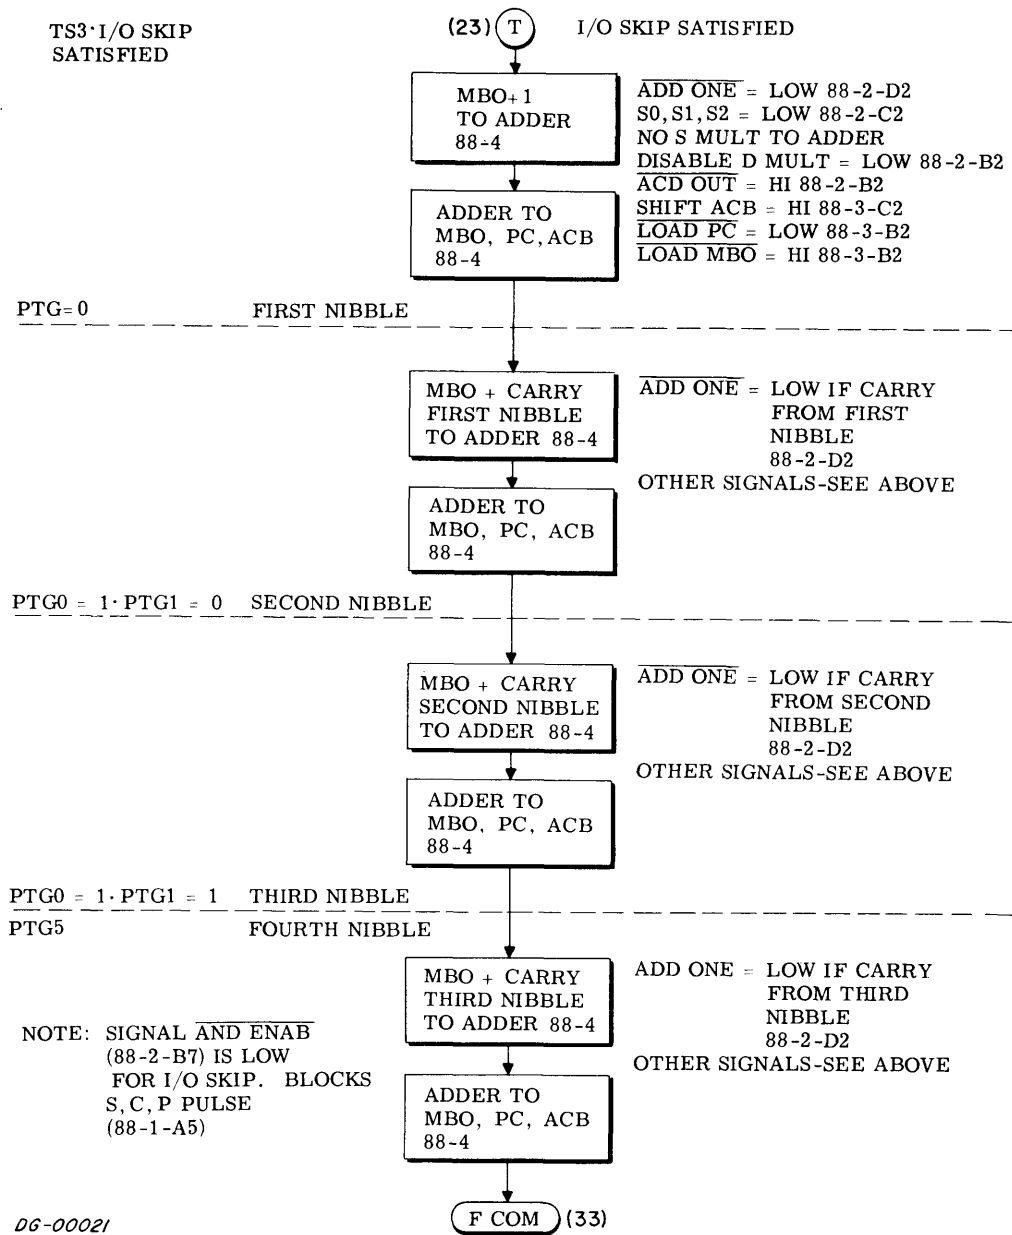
TS3·I/O SKIP SATISFIED

(23) T I/O SKIP SATISFIED

MBO+ 1 TO ADDER 88-4

$\overline{\text{ADD ONE}}$ = LOW 88-2-D2
S0, S1, S2 = LOW 88-2-C2
NO S MULT TO ADDER
DISABLE D MULT = LOW 88-2-B2
$\overline{\text{ACD OUT}}$ = HI 88-2-B2
$\overline{\text{SHIFT ACB}}$ = HI 88-3-C2
$\overline{\text{LOAD PC}}$ = LOW 88-3-B2
$\overline{\text{LOAD MBO}}$ = HI 88-3-B2

ADDER TO MBO, PC, ACB 88-4

PTG= 0 FIRST NIBBLE

MBO + CARRY FIRST NIBBLE TO ADDER 88-4

$\overline{\text{ADD ONE}}$ = LOW IF CARRY FROM FIRST NIBBLE 88-2-D2
OTHER SIGNALS-SEE ABOVE

ADDER TO MBO, PC, ACB 88-4

PTG0 = 1· PTG1 = 0 SECOND NIBBLE

MBO + CARRY SECOND NIBBLE TO ADDER 88-4

$\overline{\text{ADD ONE}}$ = LOW IF CARRY FROM SECOND NIBBLE 88-2-D2
OTHER SIGNALS-SEE ABOVE

ADDER TO MBO, PC, ACB 88-4

PTG0 = 1· PTG1 = 1 THIRD NIBBLE
PTG5 FOURTH NIBBLE

MBO + CARRY THIRD NIBBLE TO ADDER 88-4

ADD ONE = LOW IF CARRY FROM THIRD NIBBLE 88-2-D2
OTHER SIGNALS-SEE ABOVE

NOTE: SIGNAL $\overline{\text{AND ENAB}}$ (88-2-B7) IS LOW FOR I/O SKIP. BLOCKS S, C, P PULSE (88-1-A5)

ADDER TO MBO, PC, ACB 88-4

F COM (33)

DG-00021